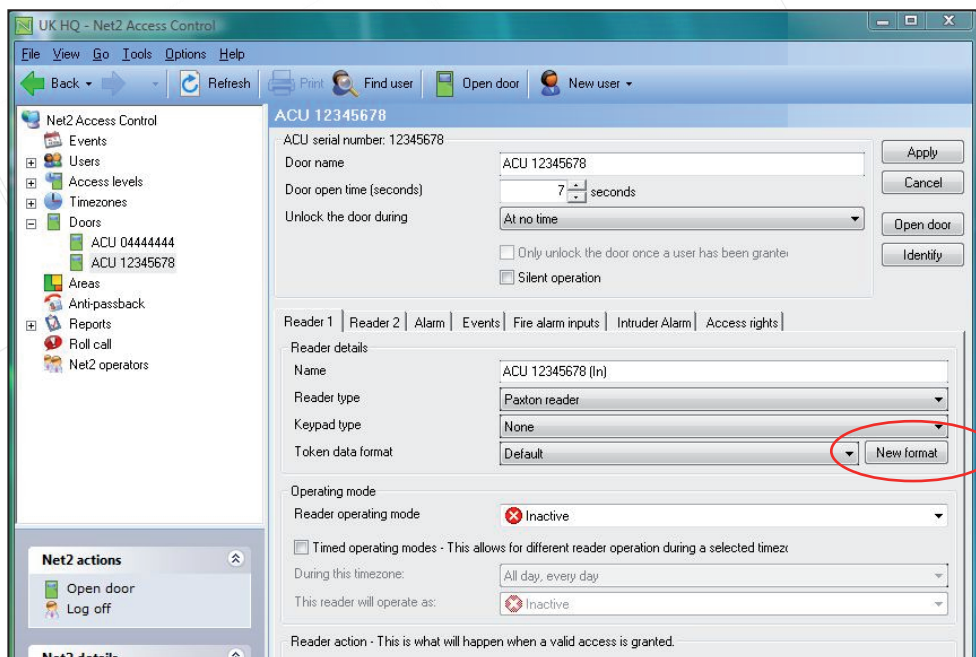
UK HQ - Net2 Access Control

File View Go Tools Options Help

Back Refresh Print Find user Open door New user

Net2 Access Control
Events
Users
Access levels
Timezones
Doors
ACU 04444444
ACU 12345678
Areas
Anti-passback
Reports
Roll call
Net2 operators

Net2 actions
Open door
Log off

Net2 details

ACU 12345678

ACU serial number: 12345678
Door name ACU 12345678
Door open time (seconds) 7 seconds
Unlock the door during At no time
Only unlock the door once a user has been grante
Silent operation

Apply
Cancel
Open door
Identify

Reader 1 | Reader 2 | Alarm | Events | Fire alarm inputs | Intruder Alarm | Access rights

Reader details
Name ACU 12345678 (In)
Reader type Paxton reader
Keypad type None
Token data format Default New format

Operating mode
Reader operating mode Inactive
Timed operating modes - This allows for different reader operation during a selected timez
During this timezone: All day, every day
This reader will operate as: Inactive

Reader action - This is what will happen when a valid access is granted.